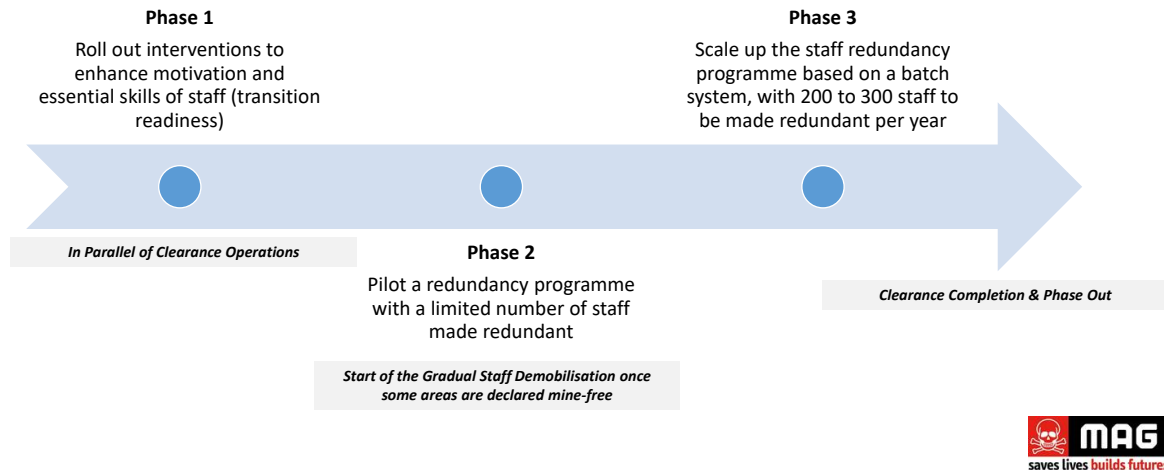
Phase 1

Roll out interventions to enhance motivation and essential skills of staff (transition readiness)

Phase 3

Scale up the staff redundancy programme based on a batch system, with 200 to 300 staff to be made redundant per year

In Parallel of Clearance Operations

Phase 2

Pilot a redundancy programme with a limited number of staff made redundant

Clearance Completion & Phase Out

Start of the Gradual Staff Demobilisation once some areas are declared mine-free

MAG

saves lives builds future.